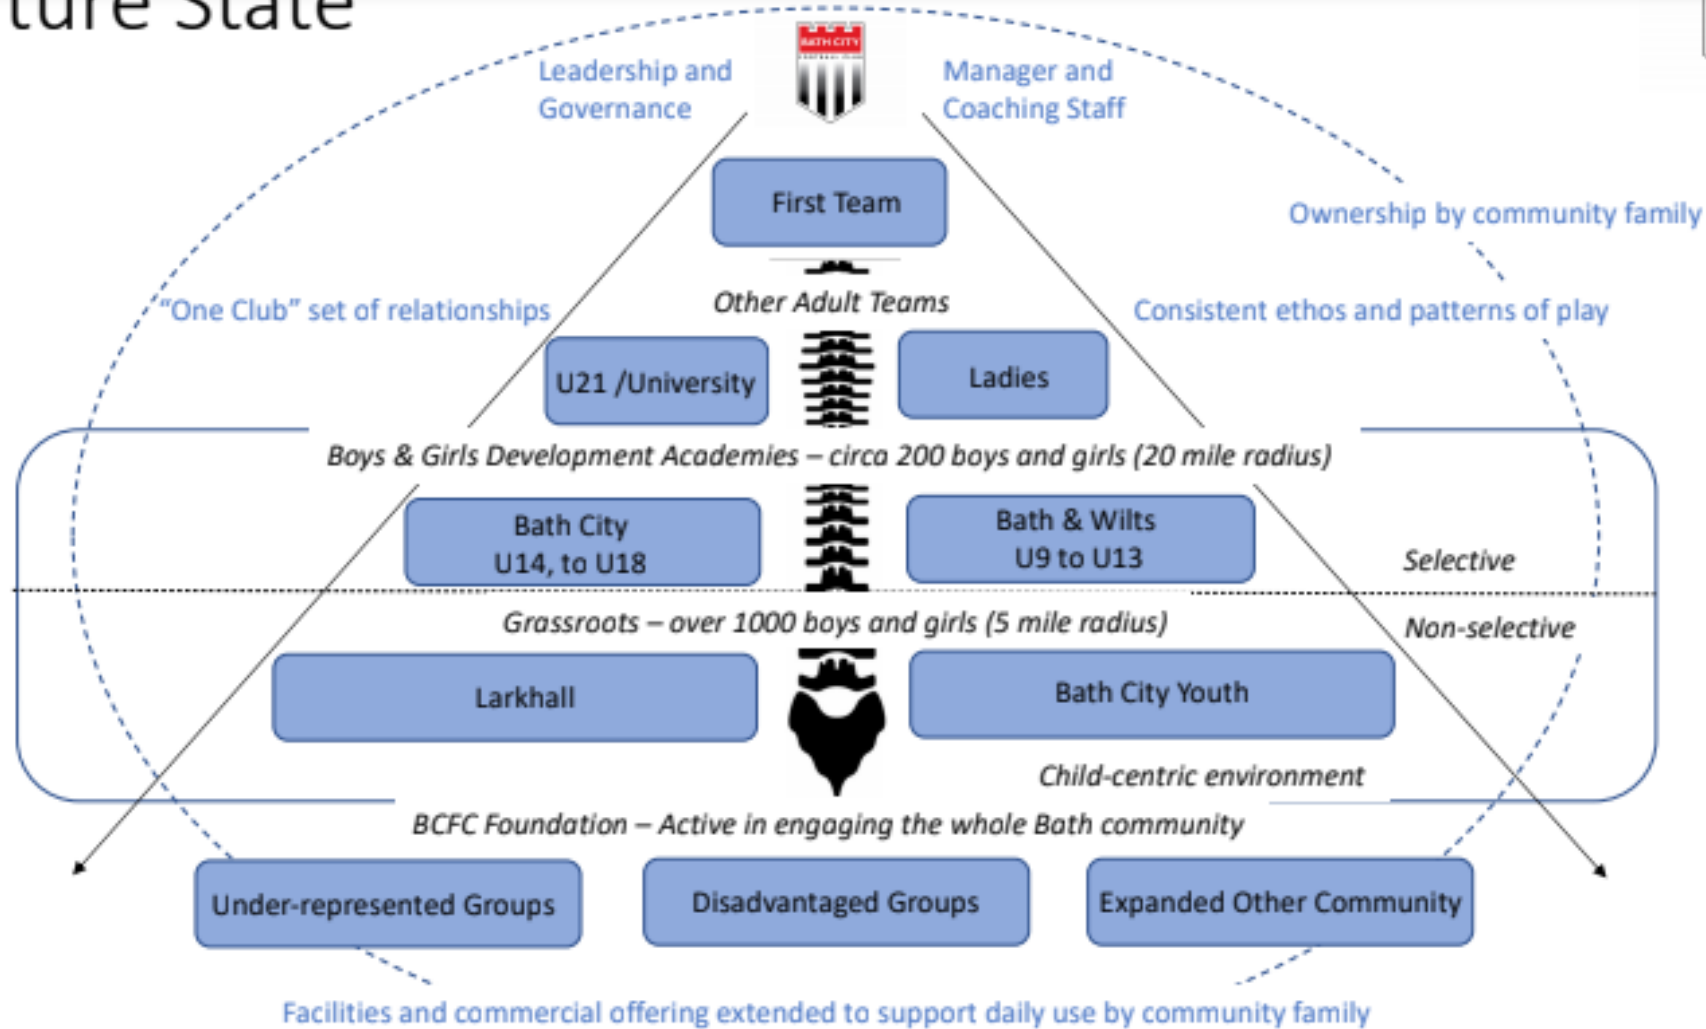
ture State

BATH CITY

Leadership and Governance

Manager and Coaching Staff

First Team

Ownership by community family

Other Adult Teams

"One Club" set of relationships

Consistent ethos and patterns of play

U21 /University

Ladies

Boys & Girls Development Academies – circa 200 boys and girls (20 mile radius)

Bath City U14, to U18

Bath & Wilts U9 to U13

Selective

Non-selective

Grassroots – over 1000 boys and girls (5 mile radius)

Larkhall

Bath City Youth

Child-centric environment

BCFC Foundation – Active in engaging the whole Bath community

Under-represented Groups

Disadvantaged Groups

Expanded Other Community

Facilities and commercial offering extended to support daily use by community family